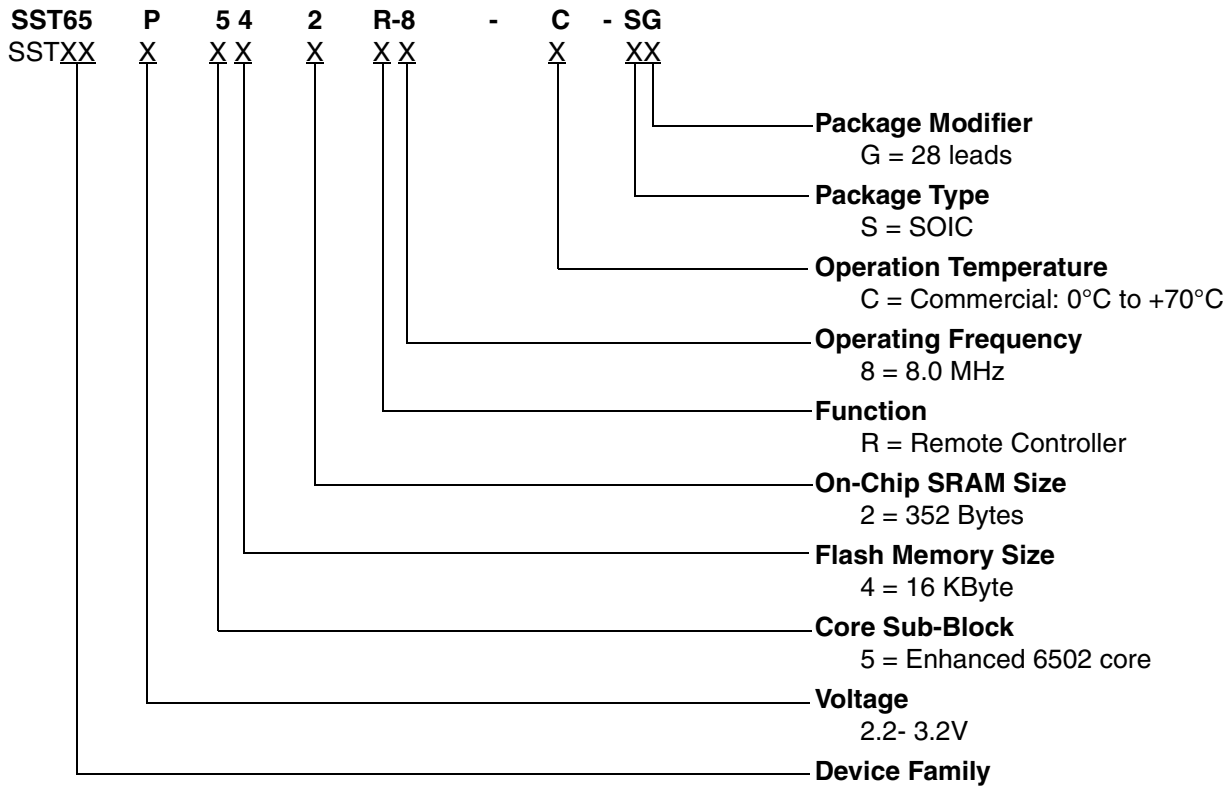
SST65 P 5 4 2 R-8 - C - SG
SSTXX X X X X X X X XX

Package Modifier
G = 28 leads

Package Type
S = SOIC

Operation Temperature
C = Commercial: 0°C to +70°C

Operating Frequency
8 = 8.0 MHz

Function
R = Remote Controller

On-Chip SRAM Size
2 = 352 Bytes

Flash Memory Size
4 = 16 KByte

Core Sub-Block
5 = Enhanced 6502 core

Voltage
2.2- 3.2V

Device Family